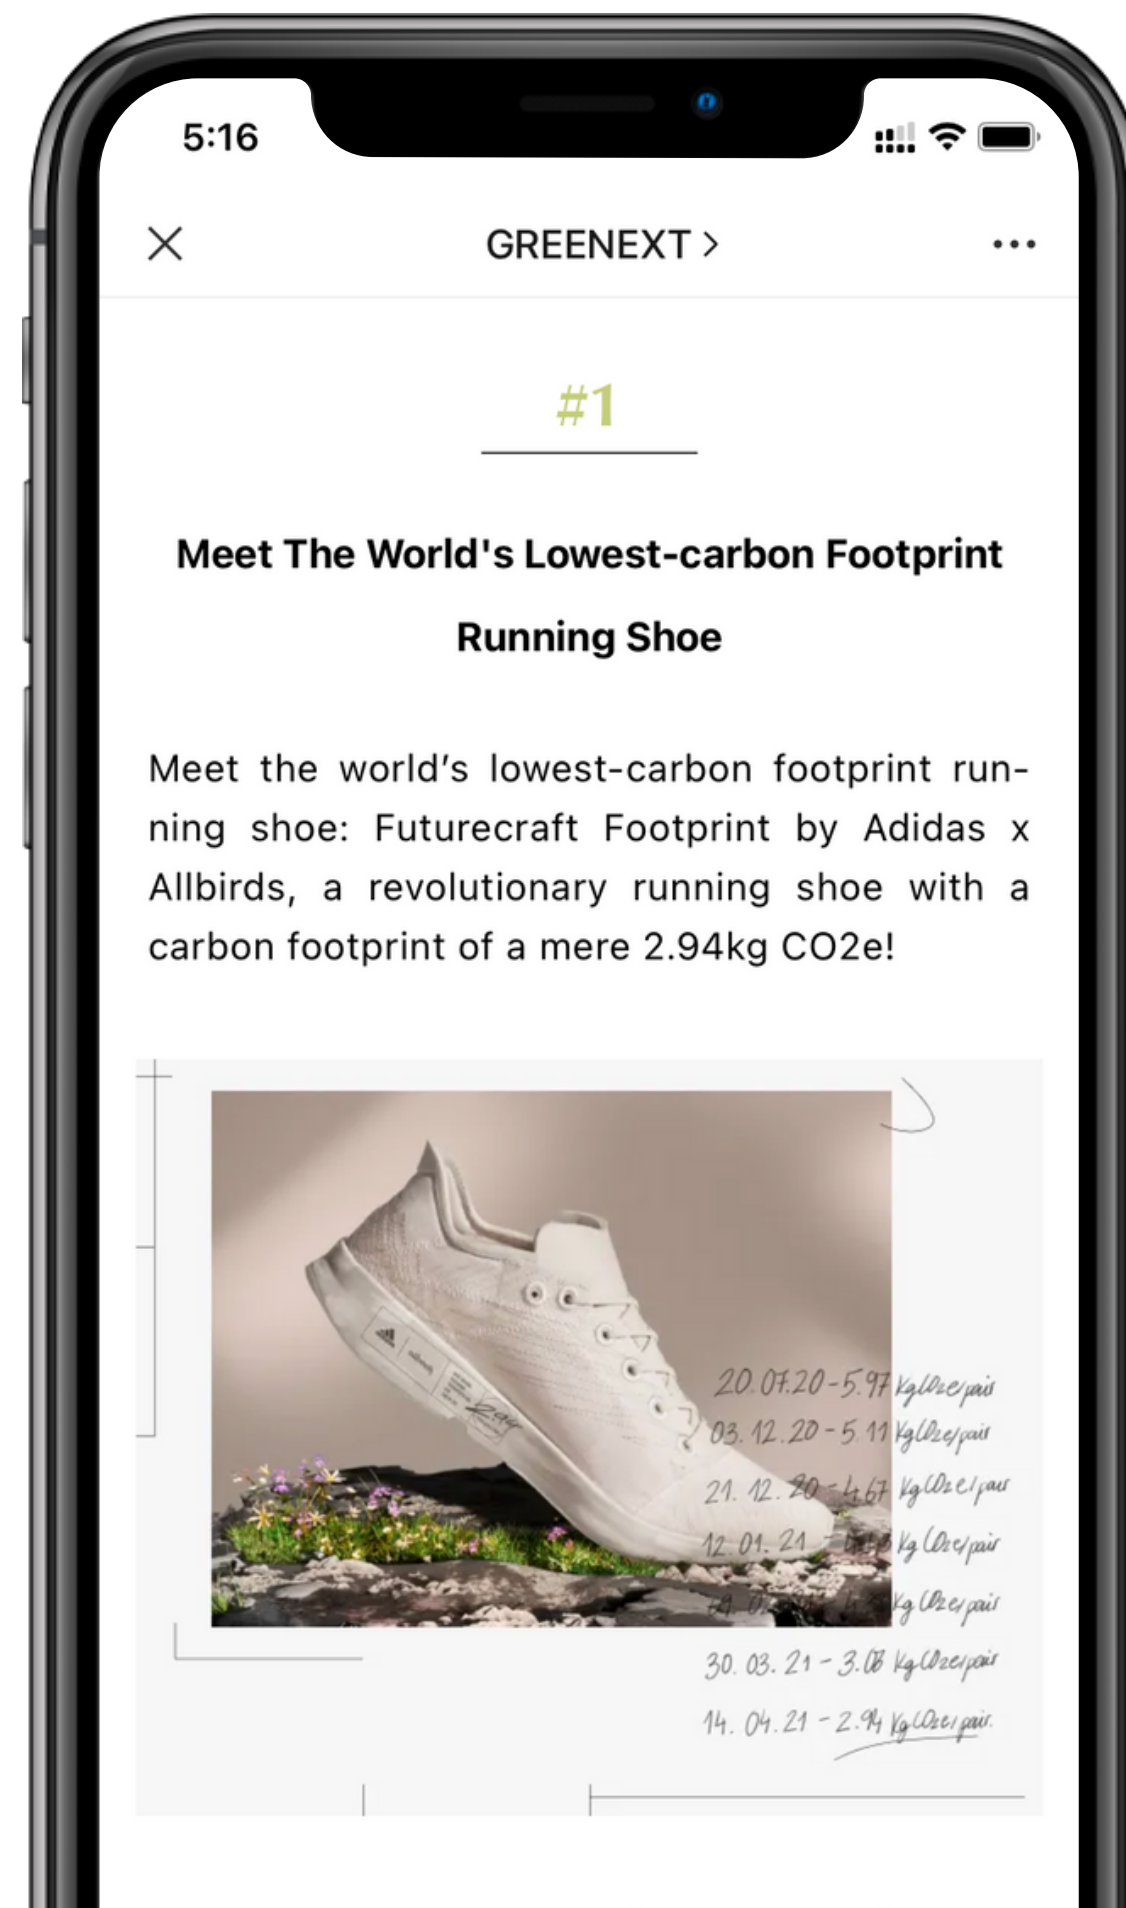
5:16

GREENEXT >

#1

Meet The World's Lowest-carbon Footprint Running Shoe

Meet the world's lowest-carbon footprint running shoe: Futurecraft Footprint by Adidas x Allbirds, a revolutionary running shoe with a carbon footprint of a mere 2.94kg CO2e!

20.07.20 - 5.97 Kg CO2e/pair
03.12.20 - 5.11 Kg CO2e/pair
21.12.20 - 4.67 Kg CO2e/pair
12.01.21 - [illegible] Kg CO2e/pair
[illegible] Kg CO2e/pair
30.03.21 - 3.08 Kg CO2e/pair
14.04.21 - 2.94 Kg CO2e/pair.